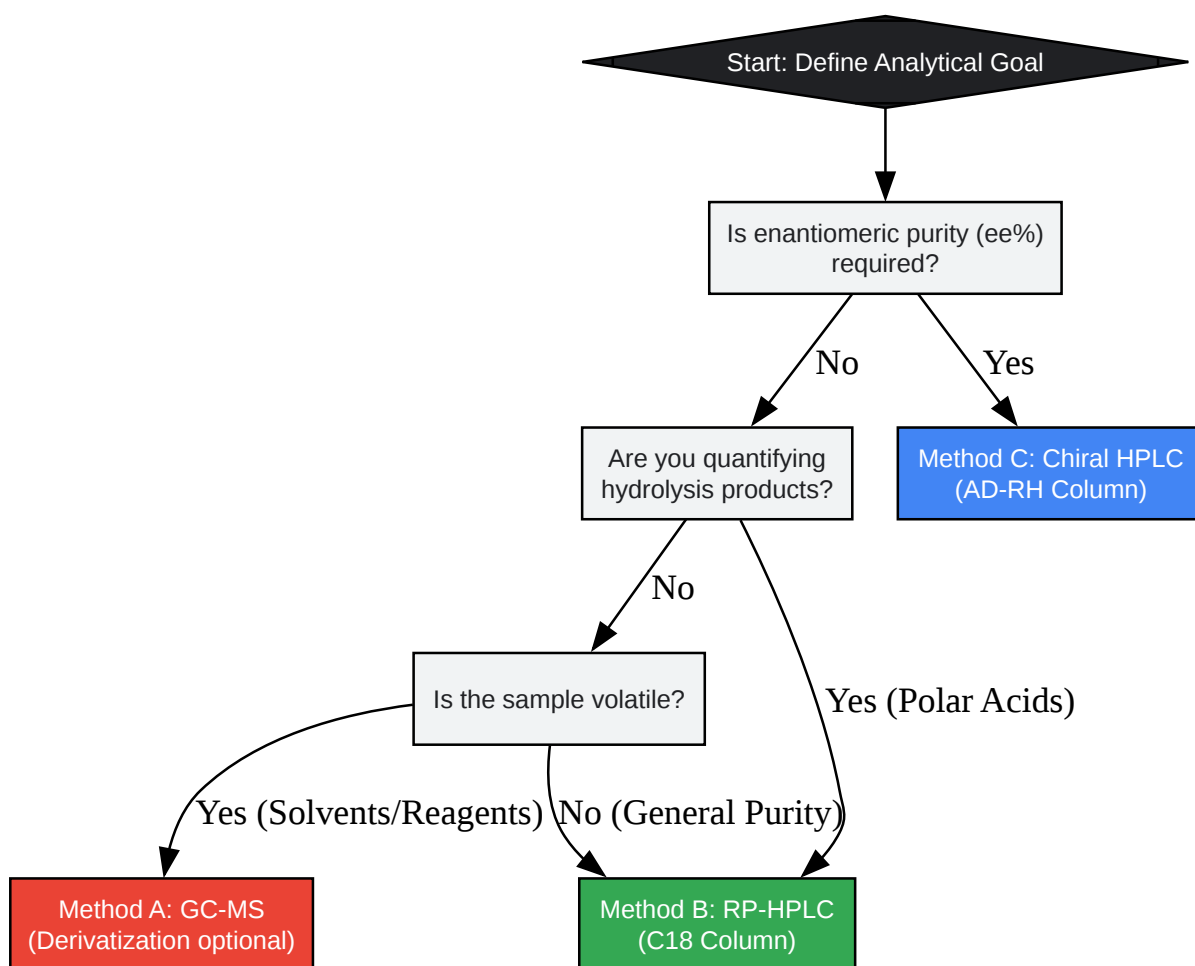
Start: Define Analytical Goal

Is enantiomeric purity (ee%) required?

No

Yes

Are you quantifying hydrolysis products?

Method C: Chiral HPLC (AD-RH Column)

No

Is the sample volatile?

Yes (Polar Acids)

Yes (Solvents/Reagents)

No (General Purity)

Method A: GC-MS (Derivatization optional)

Method B: RP-HPLC (C18 Column)